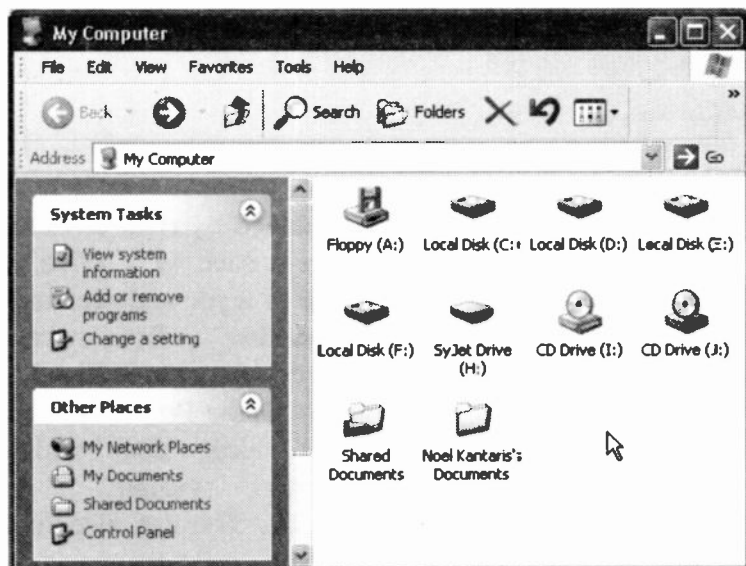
My Computer

File Edit View Favorites Tools Help

Back Search Folders

Address My Computer

Go

System Tasks

View system information

Add or remove programs

Change a setting

Other Places

My Network Places

My Documents

Shared Documents

Control Panel

Floppy (A:)

Local Disk (C:)

Local Disk (D:)

Local Disk (E:)

Local Disk (F:)

SyJet Drive (H:)

CD Drive (I:)

CD Drive (J:)

Shared Documents

Noel Kantaris's Documents